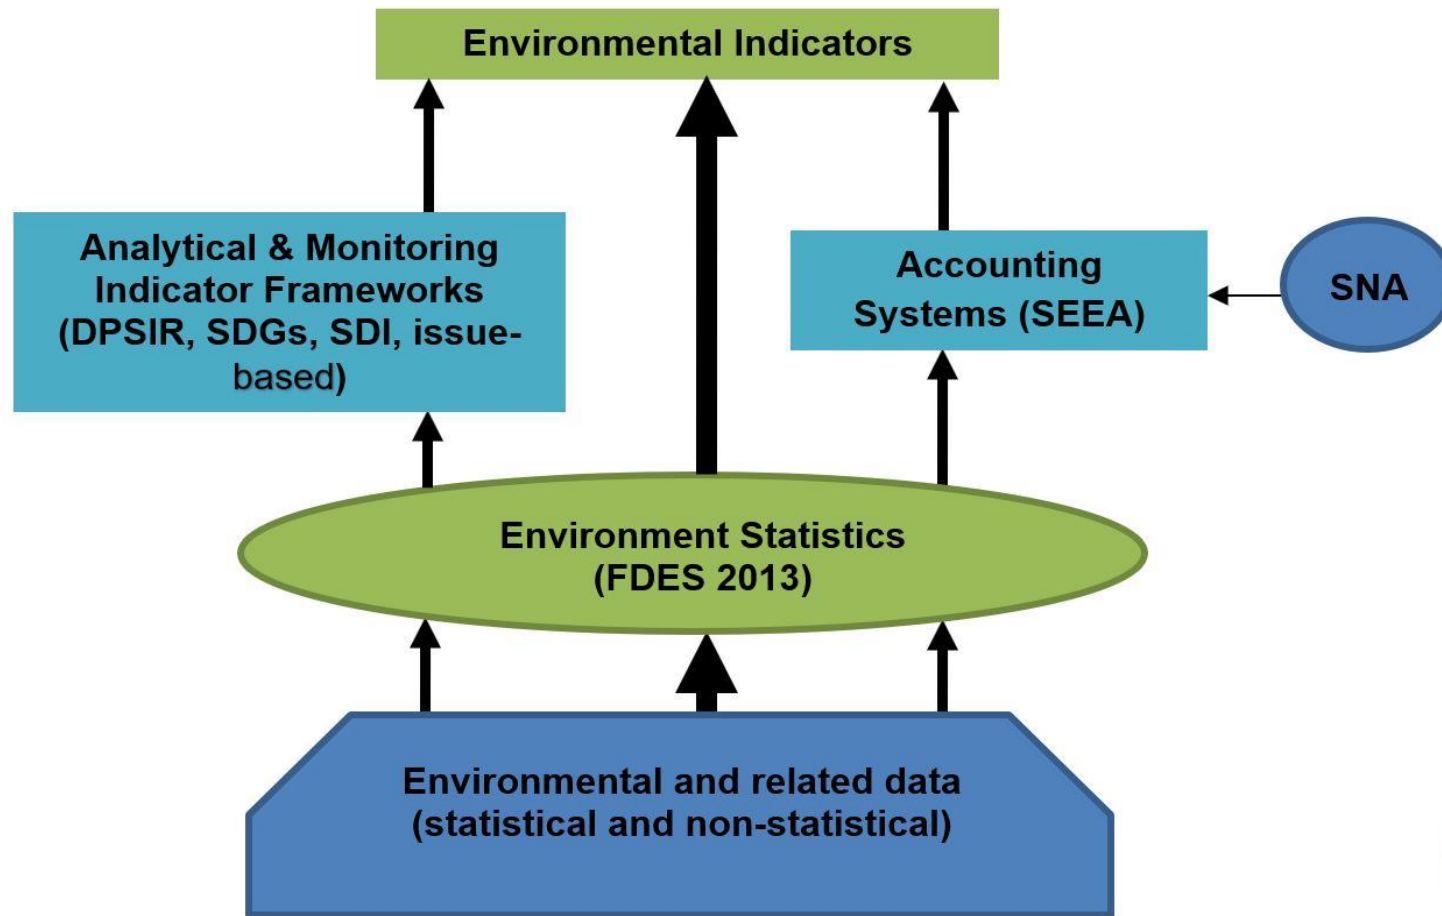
Environmental Indicators

Analytical & Monitoring Indicator Frameworks (DPSIR, SDGs, SDI, issue-based)

Accounting Systems (SEEA)

SNA

Environment Statistics (FDES 2013)

Environmental and related data (statistical and non-statistical)